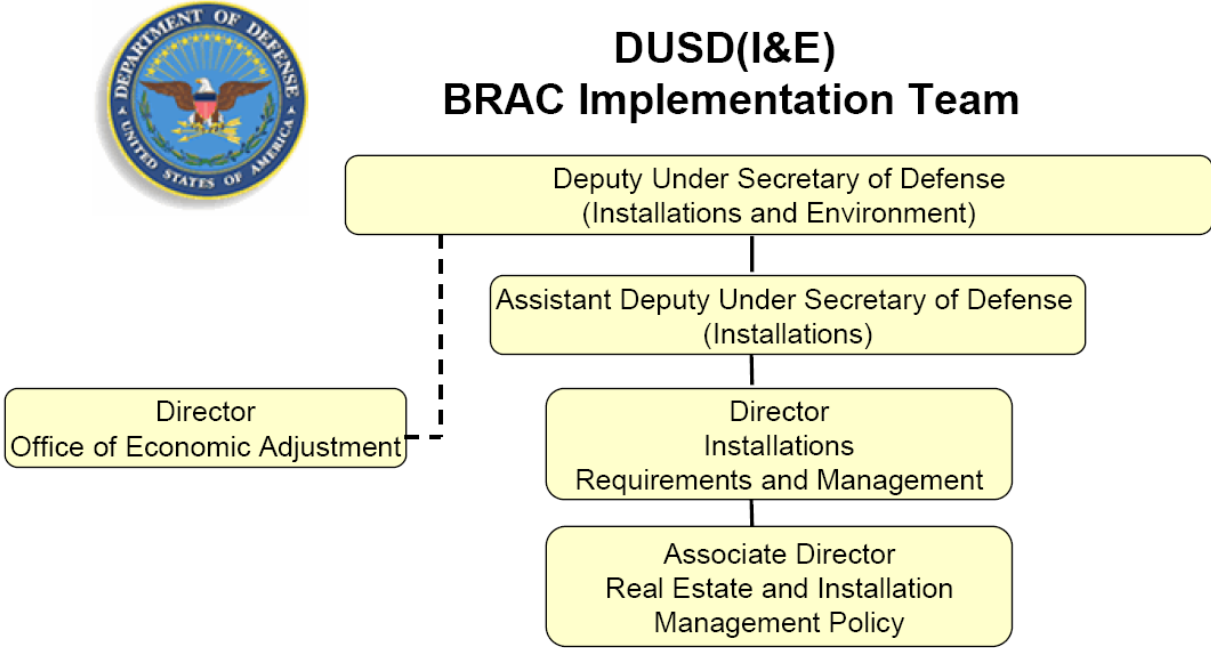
DEPARTMENT OF DEFENSE
UNITED STATES OF AMERICA

DUSD(I&E)
BRAC Implementation Team

Deputy Under Secretary of Defense
(Installations and Environment)

Assistant Deputy Under Secretary of Defense
(Installations)

Director
Office of Economic Adjustment

Director
Installations
Requirements and Management

Associate Director
Real Estate and Installation
Management Policy